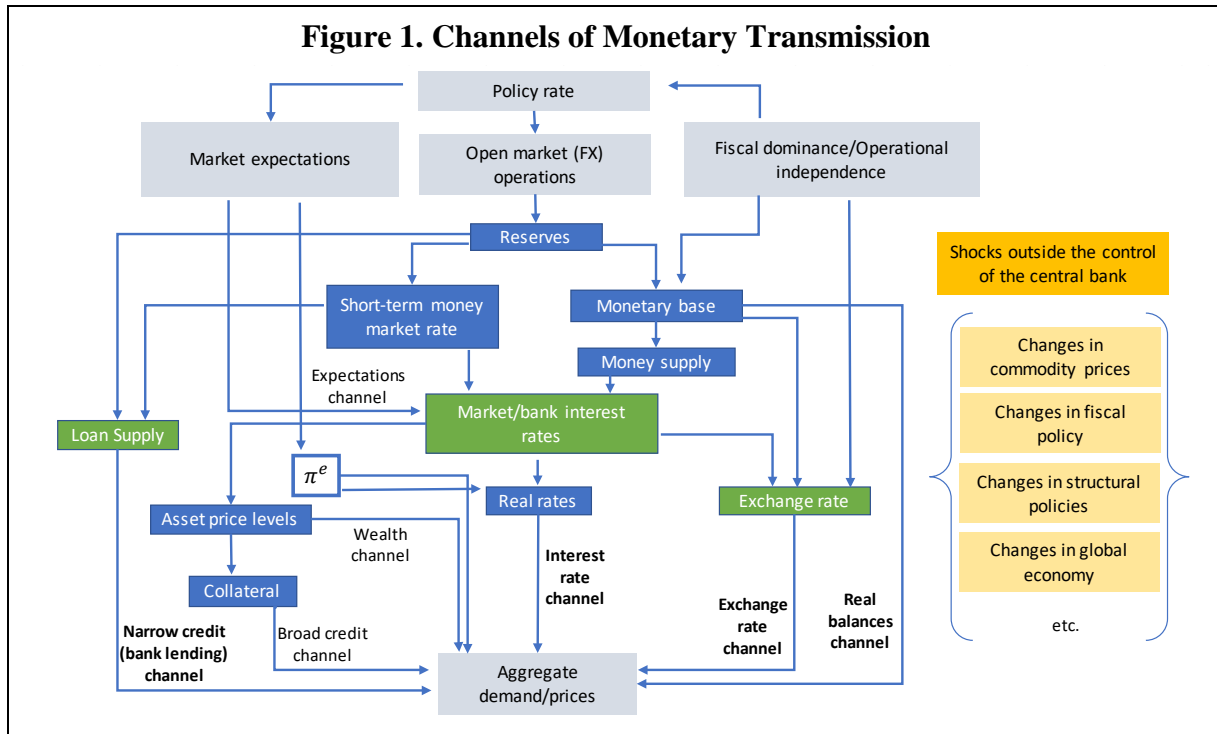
Figure 1. Channels of Monetary Transmission

Policy rate

Market expectations

Open market (FX) operations

Fiscal dominance/Operational independence

Reserves

Short-term money market rate

Monetary base

Money supply

Expectations channel

Market/bank interest rates

Loan Supply

$\pi^e$

Real rates

Exchange rate

Asset price levels

Wealth channel

Collateral

Interest rate channel

Broad credit channel

Narrow credit (bank lending) channel

Exchange rate channel

Real balances channel

Aggregate demand/prices

Shocks outside the control of the central bank

Changes in commodity prices

Changes in fiscal policy

Changes in structural policies

Changes in global economy

etc.